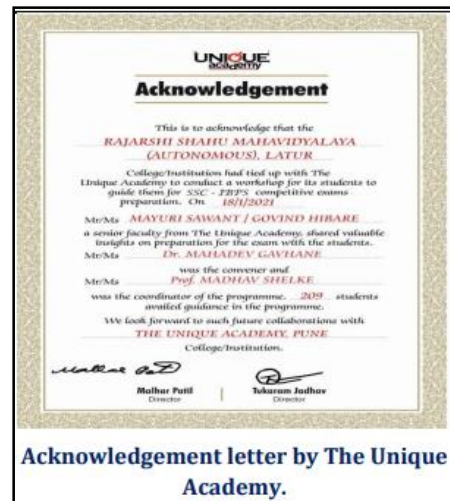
UNIQUE academy

Acknowledgement

This is to acknowledge that the RAJARSHI SHAHU MAHAVIDYALAYA (AUTONOMOUS), LATUR

College/Institution had tied up with The Unique Academy to conduct a workshop for its students to guide them for SSC - IBPS competitive exams preparation. On 18/1/2021

Mr/Ms MAYURI SAWANT / GOVIND HIBARE

a senior faculty from The Unique Academy, shared valuable insights on preparation for the exam with the students.

Mr/Ms Dr. MAHADEV GAVHANE

was the convener and

Mr/Ms Prof. MADHAV SHELKE

was the coordinator of the programme. 209 students availed guidance in the programme.

We look forward to such future collaborations with THE UNIQUE ACADEMY, PUNE

College/Institution.

Malhar Patil
Director

Tukaram Jadhav
Director

Acknowledgement letter by The Unique Academy.